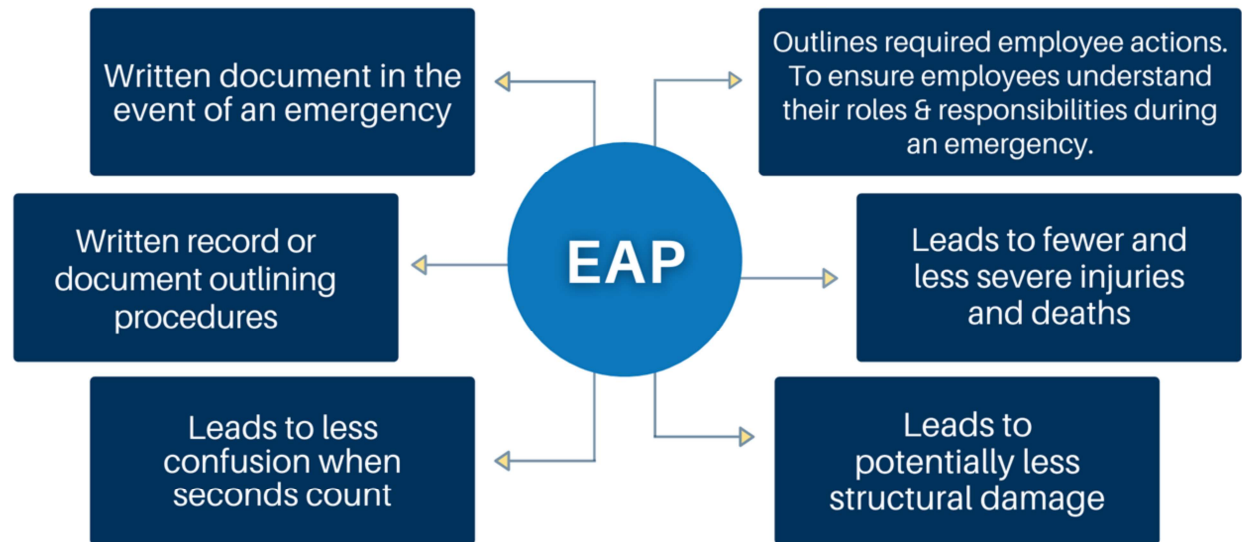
EAP

Written document in the event of an emergency

Outlines required employee actions. To ensure employees understand their roles & responsibilities during an emergency.

Written record or document outlining procedures

Leads to fewer and less severe injuries and deaths

Leads to less confusion when seconds count

Leads to potentially less structural damage